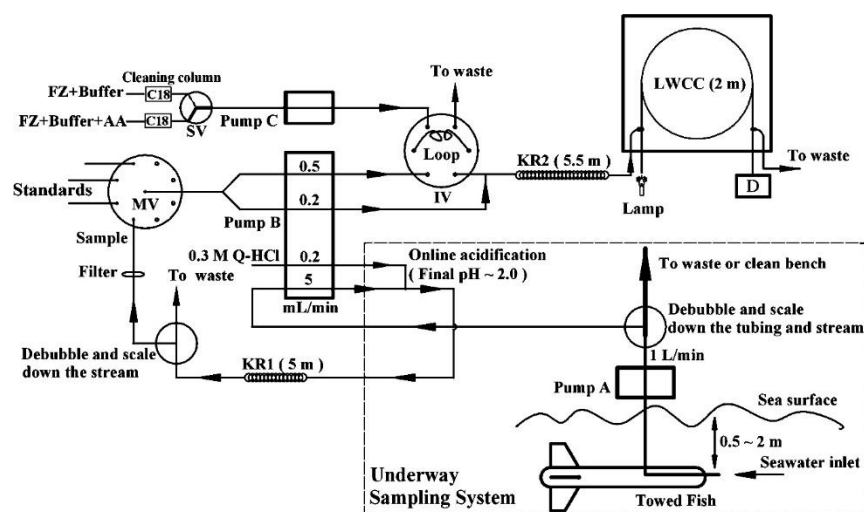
Cleaning column

FZ+Buffer C18

FZ+Buffer+AA C18

SV

Pump C

To waste

Loop

IV

LWCC (2 m)

To waste

D

Lamp

KR2 ( 5.5 m )

Standards

MV

Sample

Pump B

0.5

0.2

0.2

5

mL/min

0.3 M Q-HCl

Online acidification ( Final pH ~ 2.0 )

Filter

To waste

To waste or clean bench

Debubble and scale down the tubing and stream

Debubble and scale down the stream

KR1 ( 5 m )

1 L/min

Pump A

Sea surface

0.5 ~ 2 m

Seawater inlet

Underway Sampling System

Towed Fish